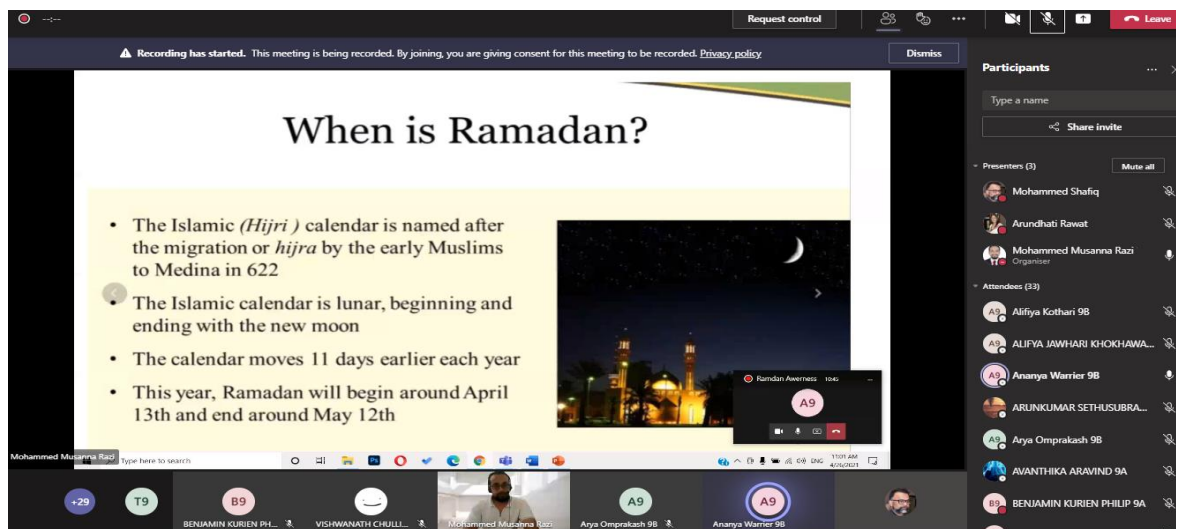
Request control

Leave

Recording has started. This meeting is being recorded. By joining, you are giving consent for this meeting to be recorded. Privacy policy

Dismiss

When is Ramadan?

- The Islamic *(Hijri )* calendar is named after the migration or *hijra* by the early Muslims to Medina in 622
- The Islamic calendar is lunar, beginning and ending with the new moon
- The calendar moves 11 days earlier each year
- This year, Ramadan will begin around April 13th and end around May 12th

Ramdan Awerness 10:40

A9

Mohammed Musanna Razi

Type here to search

ENG 11:01 AM 4/26/2021

Participants

Type a name

Share invite

Presenters (3)

Mute all

Mohammed Shafiq

Arundhati Rawat

Mohammed Musanna Razi

Organiser

Attendees (33)

A9 Alifiya Kothari 9B

A9 ALIFYA JAWHARI KHOKHAWA...

A9 Ananya Warrier 9B

ARUNKUMAR SETHUSUBRA...

A9 Arya Omprakash 9B

AVANTHIKA ARAVIND 9A

B9 BENJAMIN KURIEN PHILIP 9A

+29

T9

B9 BENJAMIN KURIEN PH...

VISHWANATH CHULLI...

Mohammed Musanna Razi

A9 Arya Omprakash 9B

A9 Ananya Warrier 9B